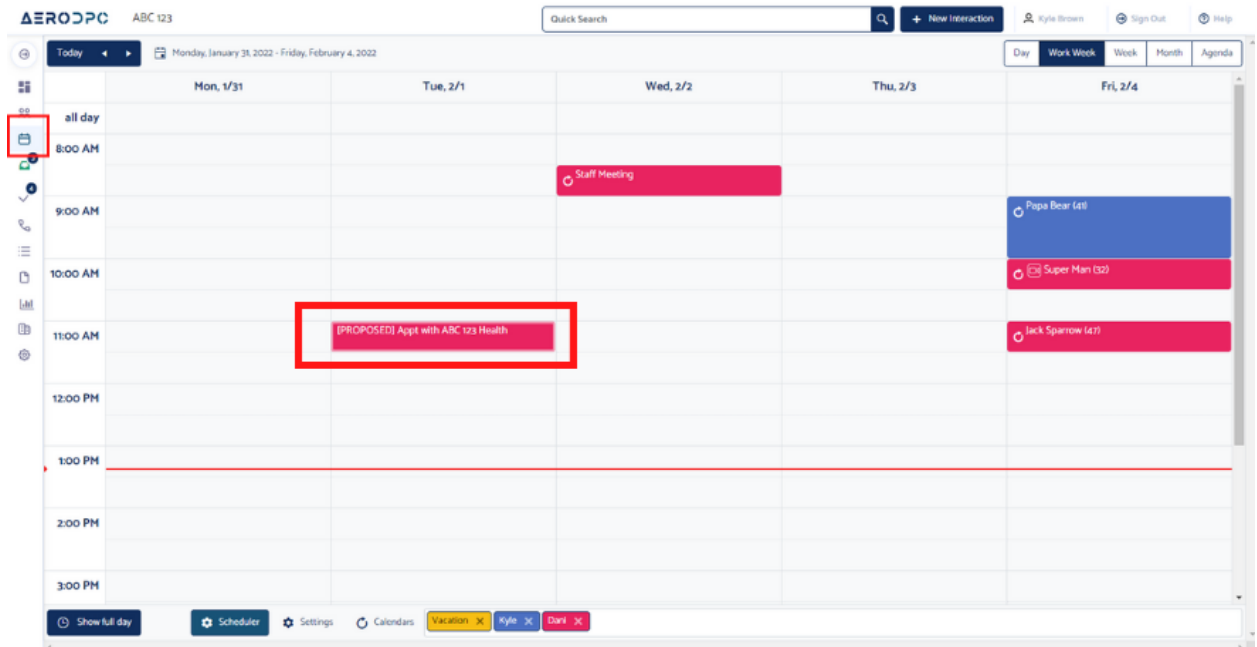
AERODPC ABC 123

Quick Search

+ New Interaction

Kyle Brown

Sign Out

Help

Today

Monday, January 31, 2022 - Friday, February 4, 2022

Day | Work Week | Week | Month | Agenda

| | Mon, 1/31 | Tue, 2/1 | Wed, 2/2 | Thu, 2/3 | Fri, 2/4 |
|---|---|---|---|---|---|
| all day | | | | | |
| 8:00 AM | | | Staff Meeting | | |
| 9:00 AM | | | | | Papa Bear (41) |
| 10:00 AM | | | | | Super Man (32) |
| 11:00 AM | | [PROPOSED] Appt with ABC 123 Health | | | Jack Sparrow (47) |
| 12:00 PM | | | | | |
| 1:00 PM | | | | | |
| 2:00 PM | | | | | |
| 3:00 PM | | | | | |

Show full day

Scheduler

Settings

Calendars

Vacation ×

Kyle ×

Dani ×